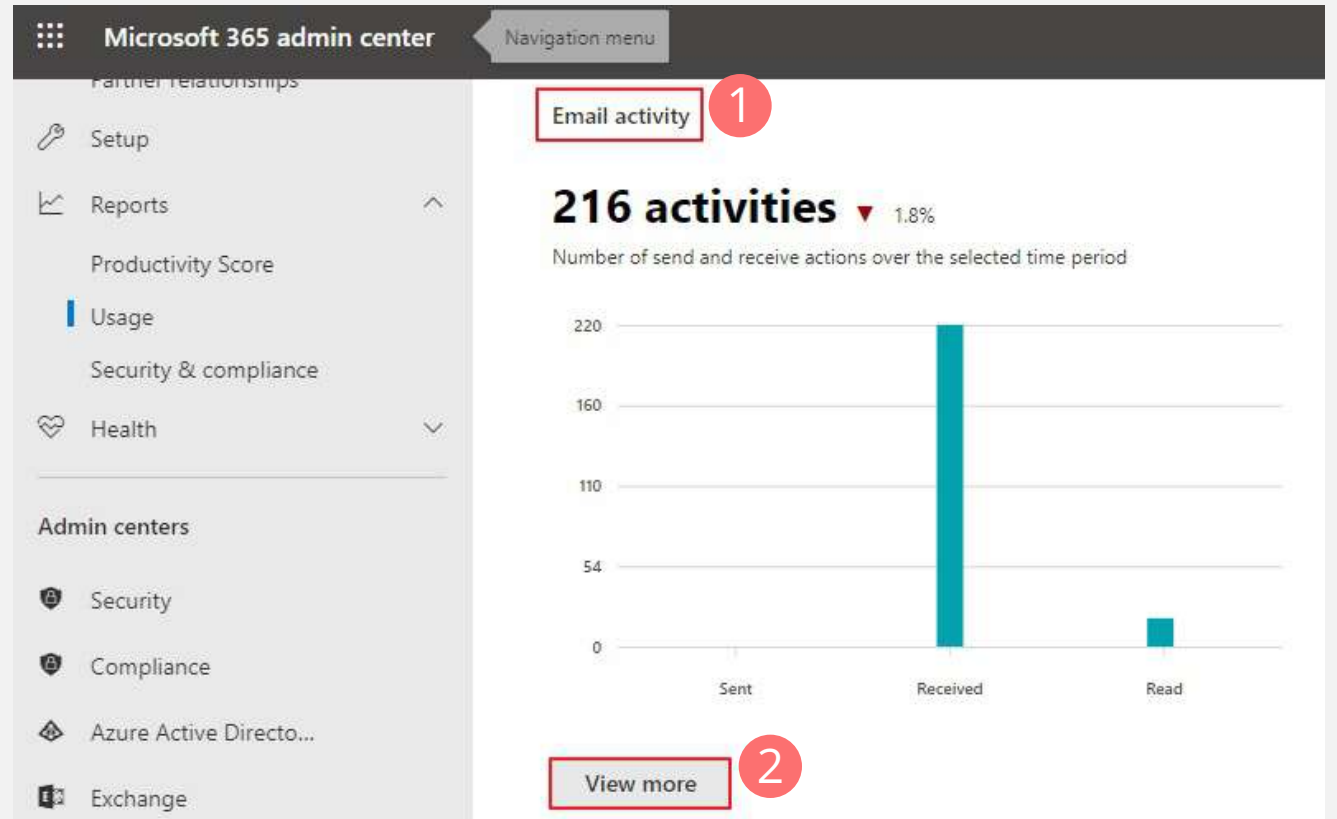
Microsoft 365 admin center

Navigation menu

Partner relationships

Setup

Reports

Productivity Score

Usage

Security & compliance

Health

Admin centers

Security

Compliance

Azure Active Directo...

Exchange

Email activity

1

216 activities ▼ 1.8%

Number of send and receive actions over the selected time period

220

160

110

54

0

Sent

Received

Read

View more

2